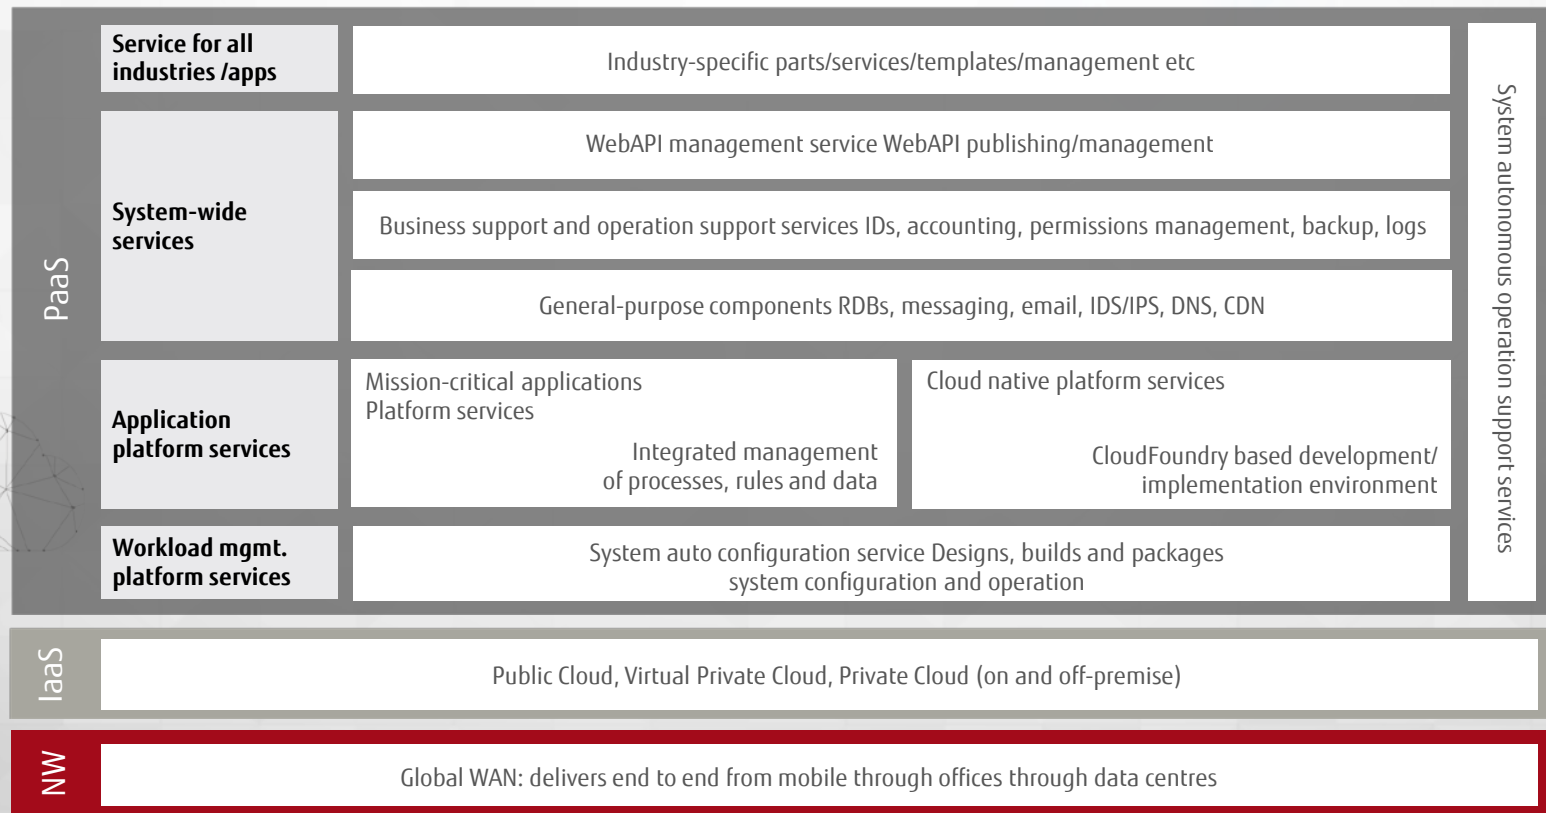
PaaS

Service for all industries /apps

Industry-specific parts/services/templates/management etc

System-wide services

WebAPI management service WebAPI publishing/management

Business support and operation support services IDs, accounting, permissions management, backup, logs

General-purpose components RDBs, messaging, email, IDS/IPS, DNS, CDN

Application platform services

Mission-critical applications
Platform services

Integrated management of processes, rules and data

Cloud native platform services

CloudFoundry based development/ implementation environment

Workload mgmt. platform services

System auto configuration service Designs, builds and packages system configuration and operation

System autonomous operation support services

IaaS

Public Cloud, Virtual Private Cloud, Private Cloud (on and off-premise)

NW

Global WAN: delivers end to end from mobile through offices through data centres